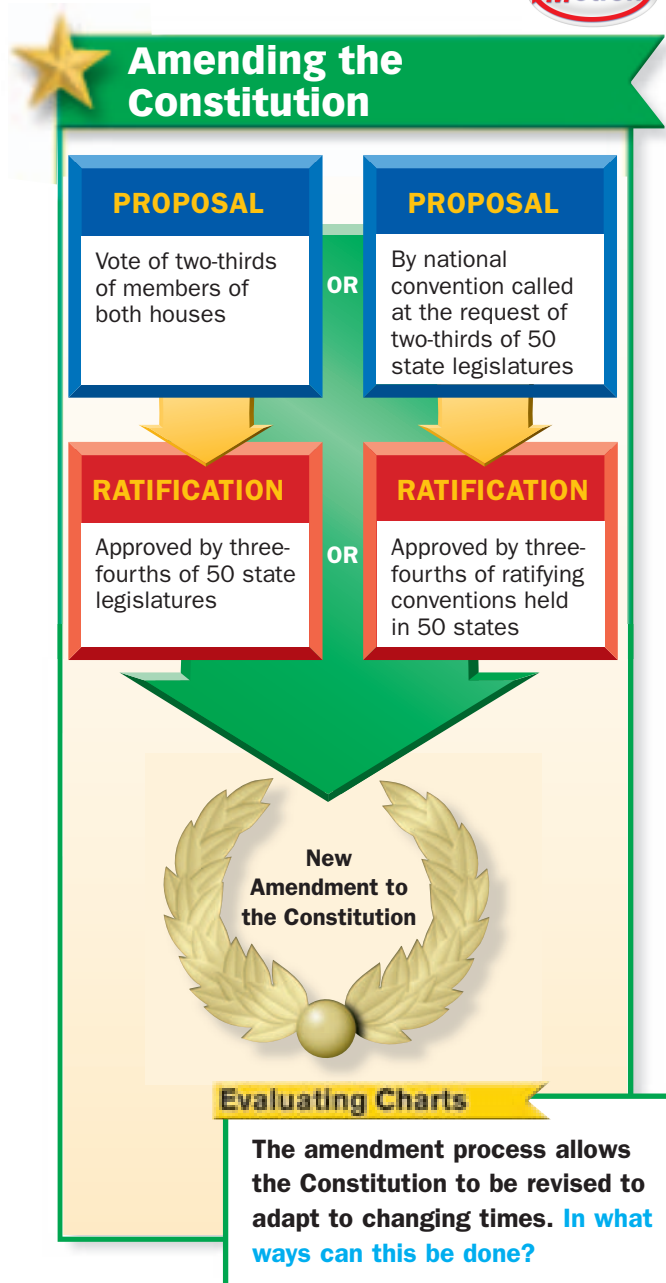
Amending the Constitution

PROPOSAL

Vote of two-thirds of members of both houses

OR

PROPOSAL

By national convention called at the request of two-thirds of 50 state legislatures

RATIFICATION

Approved by three-fourths of 50 state legislatures

OR

RATIFICATION

Approved by three-fourths of ratifying conventions held in 50 states

New Amendment to the Constitution

Evaluating Charts

The amendment process allows the Constitution to be revised to adapt to changing times. In what ways can this be done?